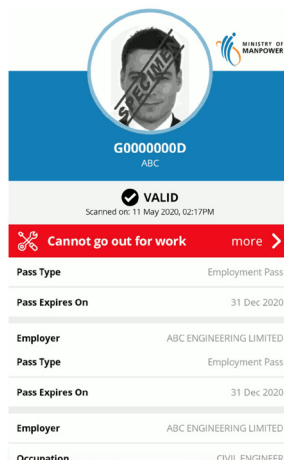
SPECIMEN

MINISTRY OF MANPOWER

G0000000D
ABC

VALID
Scanned on: 11 May 2020, 02:17PM

Cannot go out for work
more

Pass Type
Employment Pass

Pass Expires On
31 Dec 2020

Employer
ABC ENGINEERING LIMITED

Pass Type
Employment Pass

Pass Expires On
31 Dec 2020

Employer
ABC ENGINEERING LIMITED

Occupation
CIVIL ENGINEER